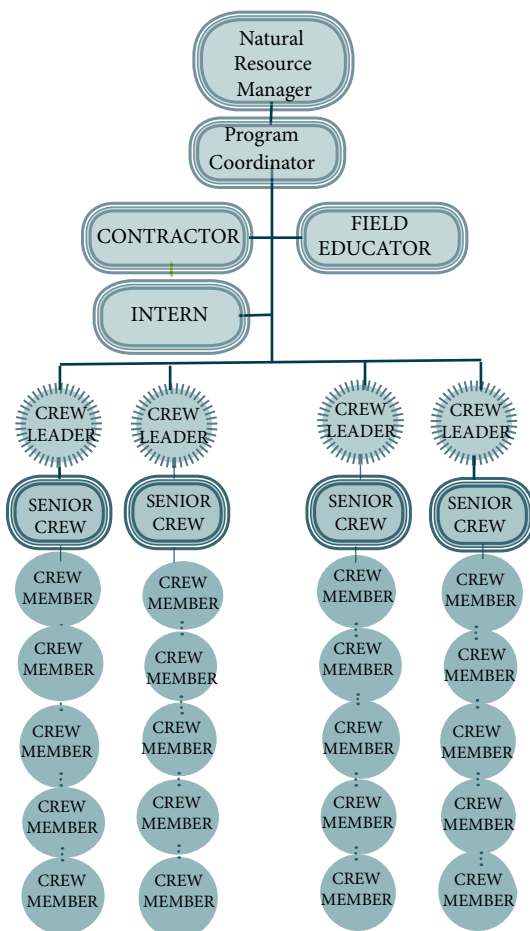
Natural Resource Manager

Program Coordinator

CONTRACTOR

FIELD EDUCATOR

INTERN

CREW LEADER

SENIOR CREW

CREW MEMBER

CREW MEMBER

CREW MEMBER

CREW MEMBER

CREW MEMBER

CREW LEADER

SENIOR CREW

CREW MEMBER

CREW MEMBER

CREW MEMBER

CREW MEMBER

CREW MEMBER

CREW LEADER

SENIOR CREW

CREW MEMBER

CREW MEMBER

CREW MEMBER

CREW MEMBER

CREW MEMBER

CREW LEADER

SENIOR CREW

CREW MEMBER

CREW MEMBER

CREW MEMBER

CREW MEMBER

CREW MEMBER